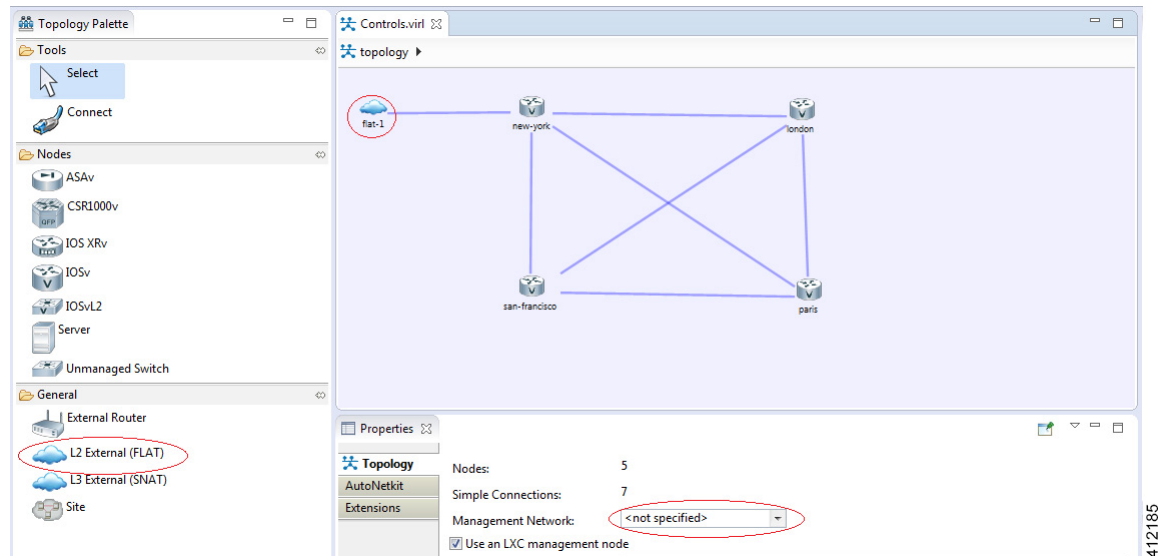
Topology Palette

Tools

Select

Connect

Nodes

ASAv

CSR1000v

IOS XRv

IOSv

IOSvL2

Server

Unmanaged Switch

General

External Router

L2 External (FLAT)

L3 External (SNAT)

Site

Controls.virl

topology

flat-1

new-york

london

san-francisco

paris

Properties

Topology

AutoNetkit

Extensions

Nodes: 5

Simple Connections: 7

Management Network: <not specified>

Use an LXC management node

412185